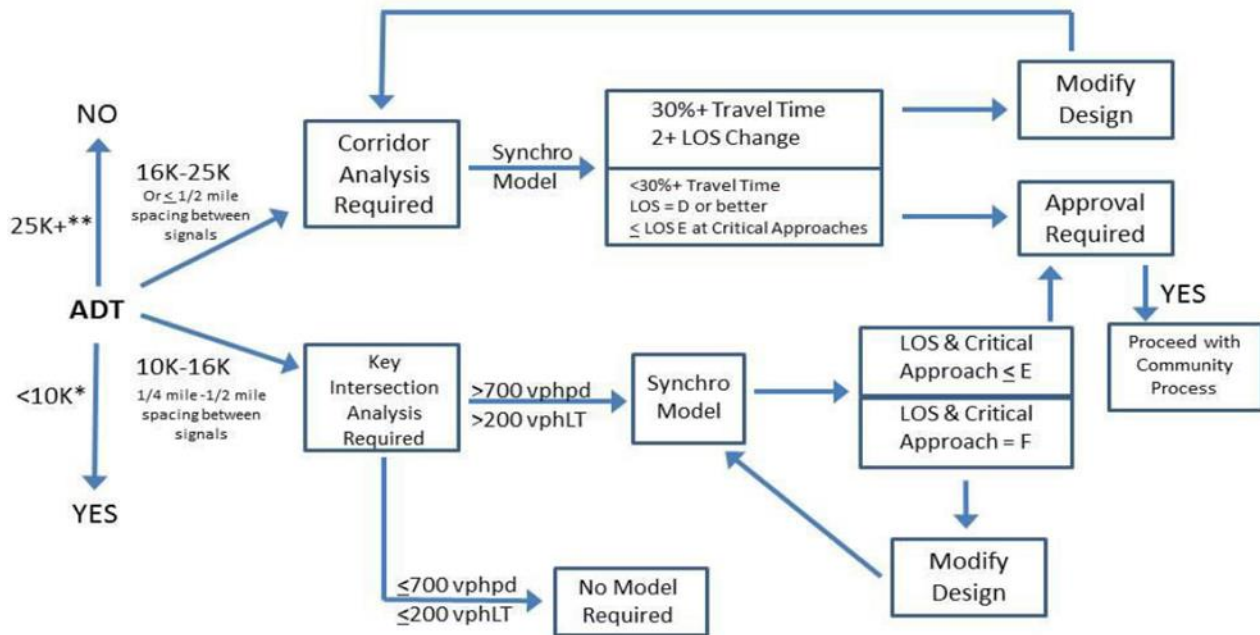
NO

25K+**

ADT

<10K*

YES

16K-25K
Or $\leq$ 1/2 mile spacing between signals

10K-16K
1/4 mile -1/2 mile spacing between signals

Corridor Analysis Required

Synchro Model

30%+ Travel Time
2+ LOS Change

<30%+ Travel Time
LOS = D or better
$\leq$ LOS E at Critical Approaches

Modify Design

Approval Required

YES

Proceed with Community Process

Key Intersection Analysis Required

>700 vphpd
>200 vphLT

Synchro Model

LOS & Critical Approach $\leq$ E

LOS & Critical Approach = F

Modify Design

$\leq$700 vphpd
$\leq$200 vphLT

No Model Required